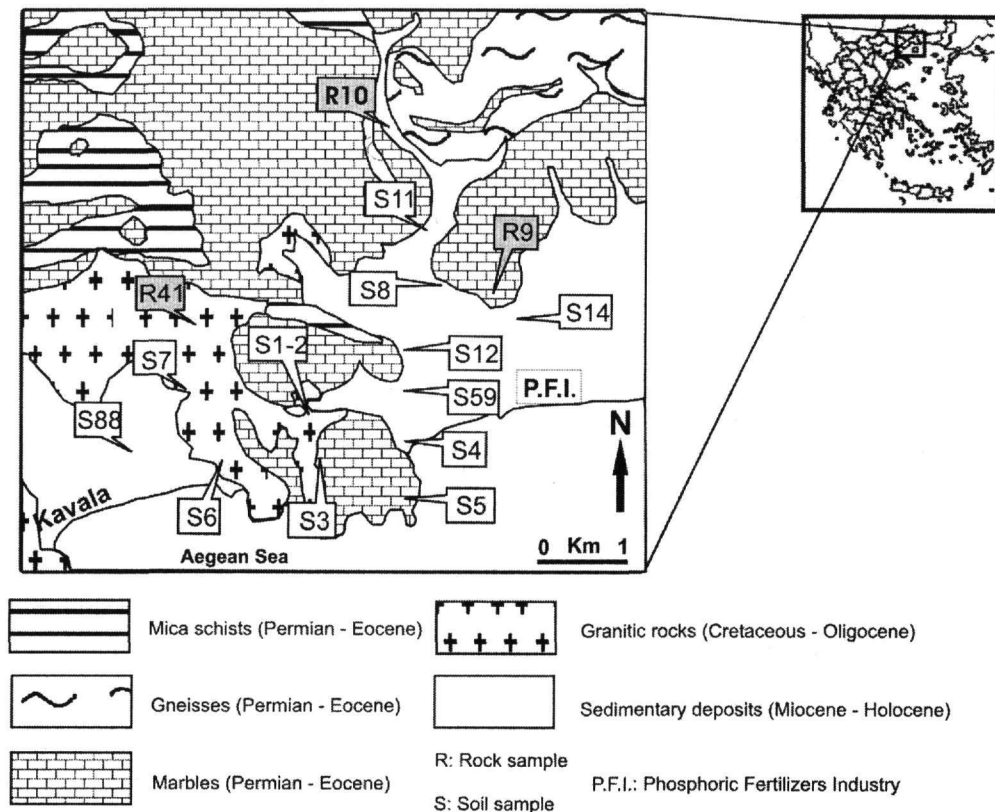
R10

S11

R9

S8

S14

R41

S12

S1-2

S7

S59

P.F.I.

S88

N

S4

S6

S3

S5

Kavala

Aegean Sea

0 Km 1

Mica schists (Permian - Eocene)

Granitic rocks (Cretaceous - Oligocene)

Gneisses (Permian - Eocene)

Sedimentary deposits (Miocene - Holocene)

Marbles (Permian - Eocene)

R: Rock sample

S: Soil sample

P.F.I.: Phosphoric Fertilizers Industry